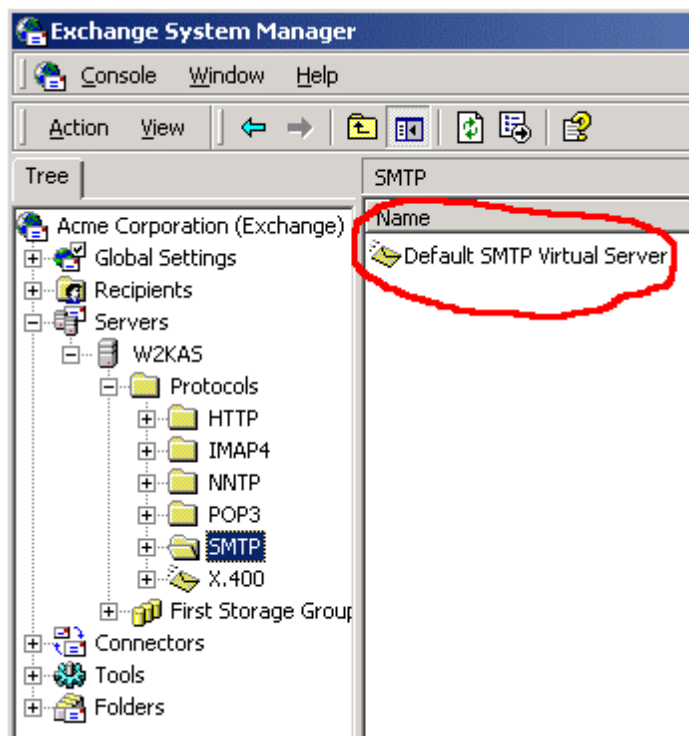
Exchange System Manager

Console Window Help

Action View

Tree

SMTP

Name

Default SMTP Virtual Server

Acme Corporation (Exchange)
Global Settings
Recipients
Servers
W2KAS
Protocols
HTTP
IMAP4
NNTP
POP3
SMTP
X.400
First Storage Grou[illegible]
Connectors
Tools
Folders